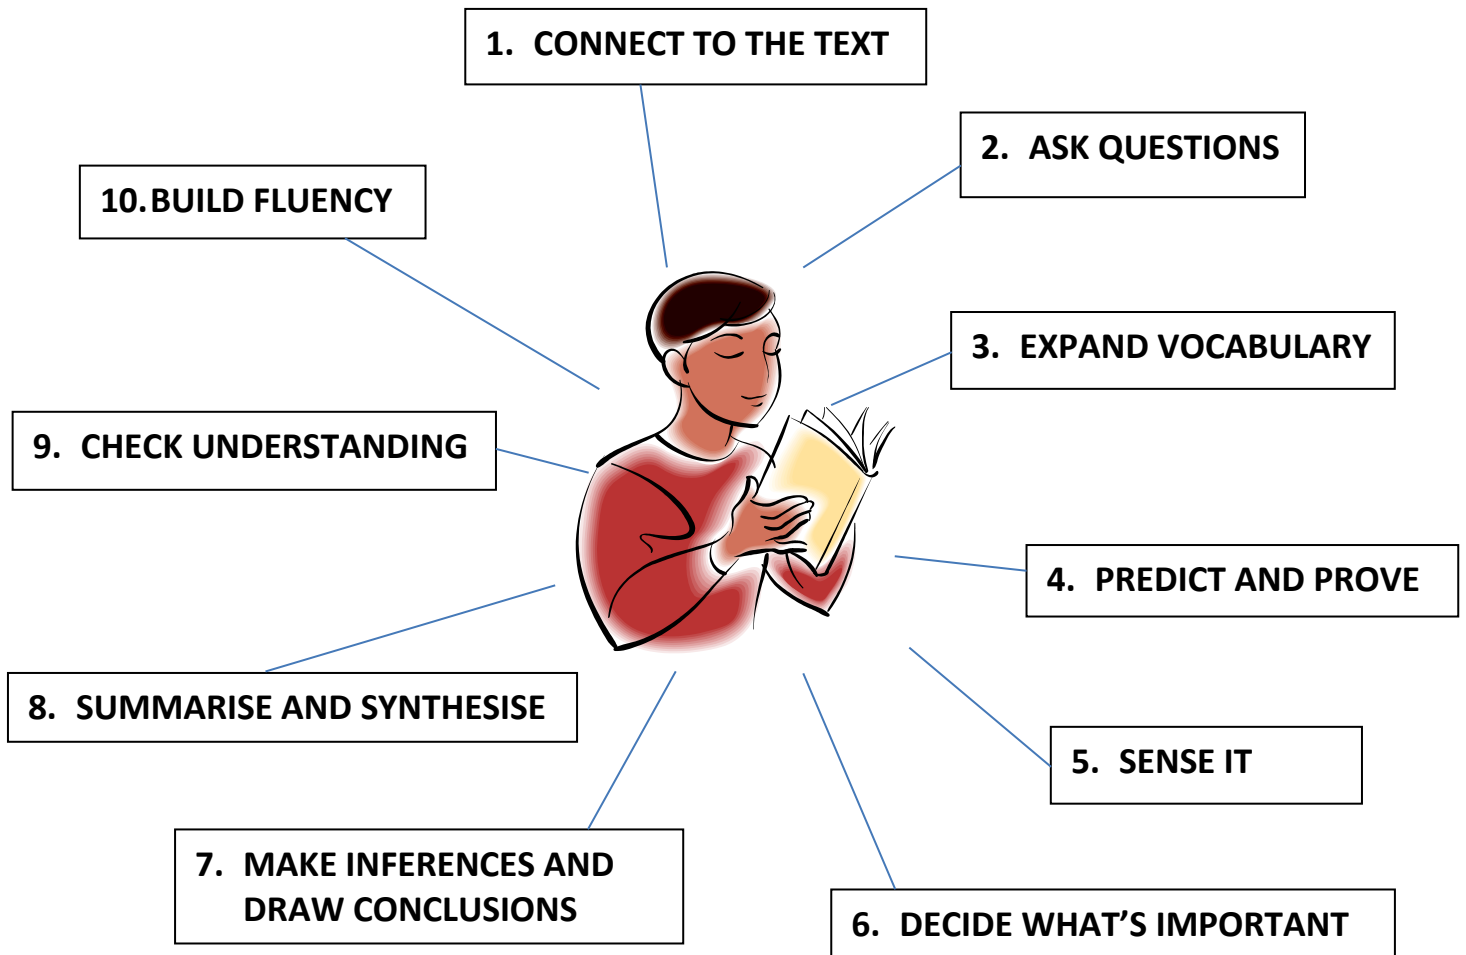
1. CONNECT TO THE TEXT

2. ASK QUESTIONS

3. EXPAND VOCABULARY

4. PREDICT AND PROVE

5. SENSE IT

6. DECIDE WHAT'S IMPORTANT

7. MAKE INFERENCES AND DRAW CONCLUSIONS

8. SUMMARISE AND SYNTHESISE

9. CHECK UNDERSTANDING

10. BUILD FLUENCY